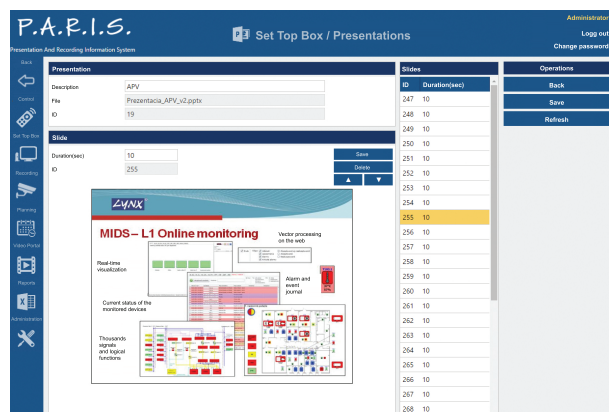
P.A.R.I.S.
Presentation And Recording Information System

Set Top Box / Presentations

Administrator
Logout
Change password

Back
Control
Set Top Box
Recording
Planning
Video Portal
Reports
Administration

Presentation
Description APV
File Prezentacia_APV_v2.pptx
ID 19

Slide
Duration(sec) 10
ID 255

Save
Delete
▲ ▼

LYNX
MIDS – L1 Online monitoring
Vector processing on the web
Real-time visualization
Alarm and event journal
Current status of the monitored devices
Thousands signals and logical functions

Slides
| ID | Duration(sec) |
|---|---|
| 247 | 10 |
| 248 | 10 |
| 249 | 10 |
| 250 | 10 |
| 251 | 10 |
| 252 | 10 |
| 253 | 10 |
| 254 | 10 |
| 255 | 10 |
| 256 | 10 |
| 257 | 10 |
| 258 | 10 |
| 259 | 10 |
| 260 | 10 |
| 261 | 10 |
| 262 | 10 |
| 263 | 10 |
| 264 | 10 |
| 265 | 10 |
| 266 | 10 |
| 267 | 10 |
| 268 | 10 |

Operations
Back
Save
Refresh